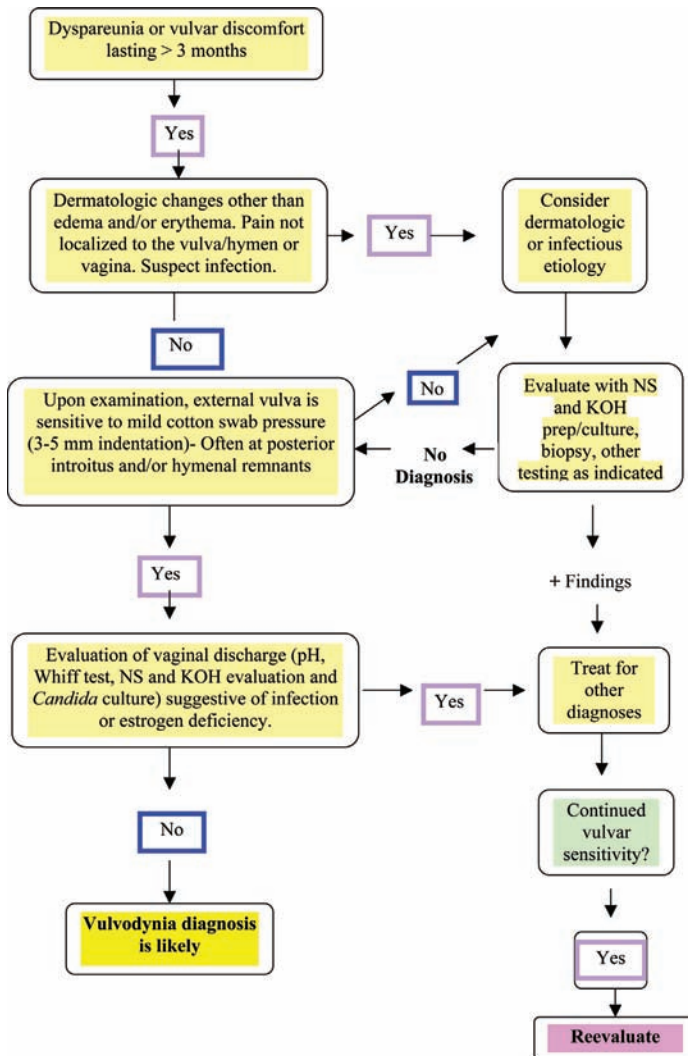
Dyspareunia or vulvar discomfort lasting > 3 months

Yes

Dermatologic changes other than edema and/or erythema. Pain not localized to the vulva/hymen or vagina. Suspect infection.

Yes

Consider dermatologic or infectious etiology

No

No

Upon examination, external vulva is sensitive to mild cotton swab pressure (3-5 mm indentation)- Often at posterior introitus and/or hymenal remnants

No Diagnosis

Evaluate with NS and KOH prep/culture, biopsy, other testing as indicated

Yes

+ Findings

Evaluation of vaginal discharge (pH, Whiff test, NS and KOH evaluation and *Candida* culture) suggestive of infection or estrogen deficiency.

Yes

Treat for other diagnoses

No

Continued vulvar sensitivity?

Vulvodynia diagnosis is likely

Yes

Reevaluate